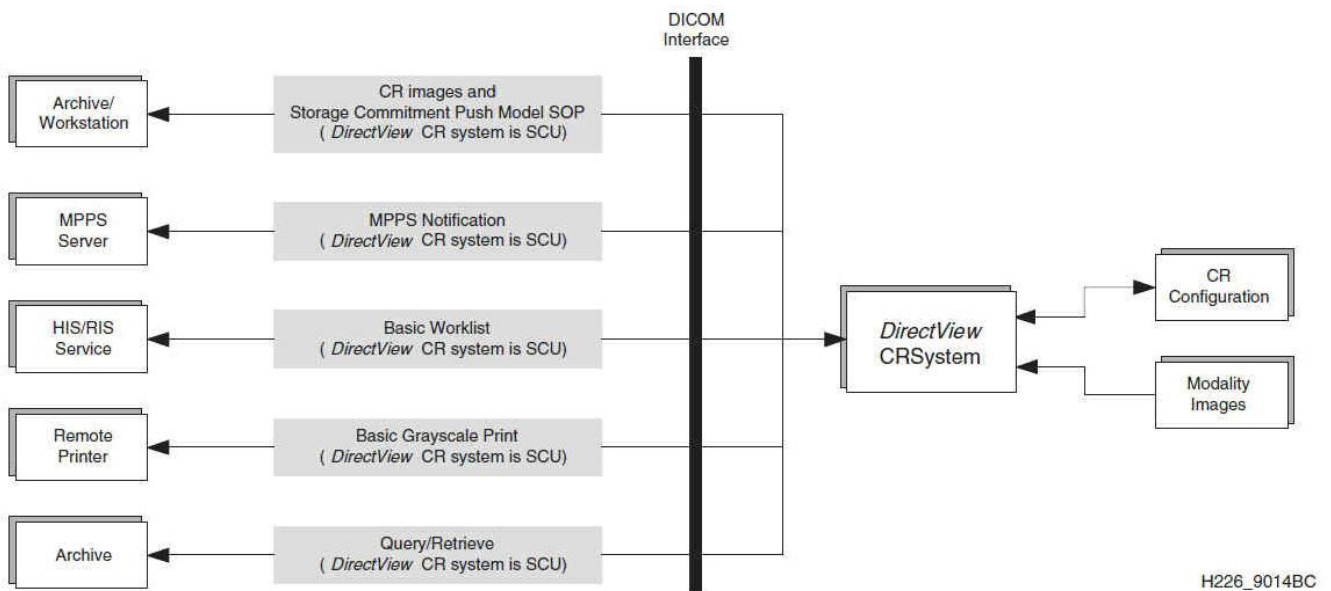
DICOM Interface

Archive/ Workstation

CR images and Storage Commitment Push Model SOP ( DirectView CR system is SCU)

MPPS Server

MPPS Notification ( DirectView CR system is SCU)

HIS/RIS Service

Basic Worklist ( DirectView CR system is SCU)

Remote Printer

Basic Grayscale Print ( DirectView CR system is SCU)

Archive

Query/Retrieve ( DirectView CR system is SCU)

DirectView CRSystem

CR Configuration

Modality Images

H226_9014BC